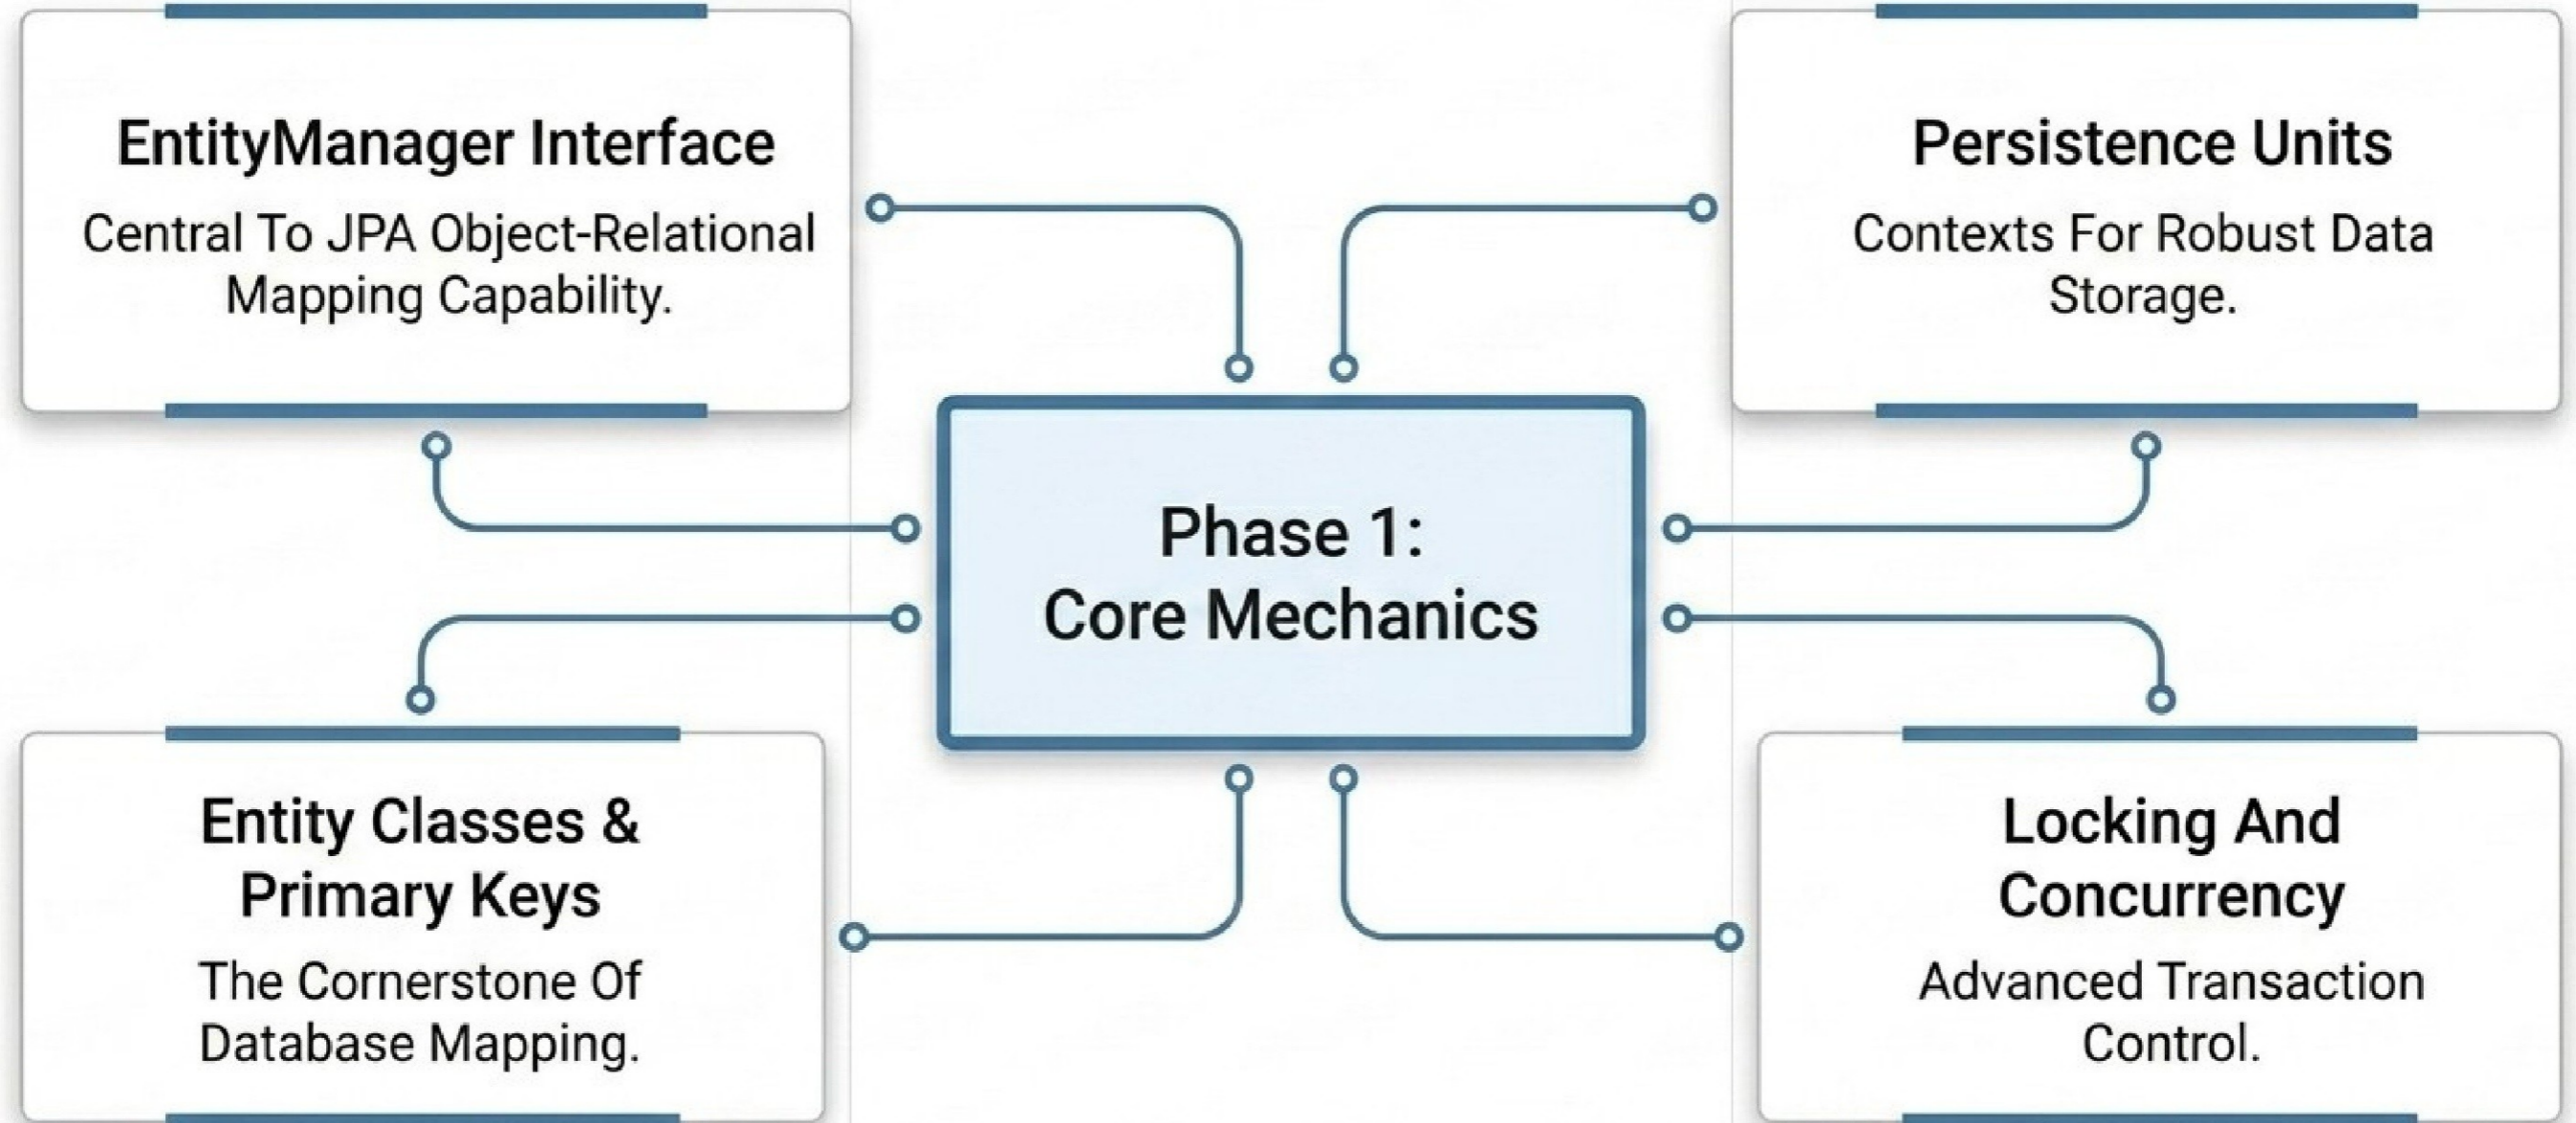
EntityManager Interface

Central To JPA Object-Relational Mapping Capability.

Persistence Units

Contexts For Robust Data Storage.

Phase 1:
Core Mechanics

Entity Classes & Primary Keys

The Cornerstone Of Database Mapping.

Locking And Concurrency

Advanced Transaction Control.